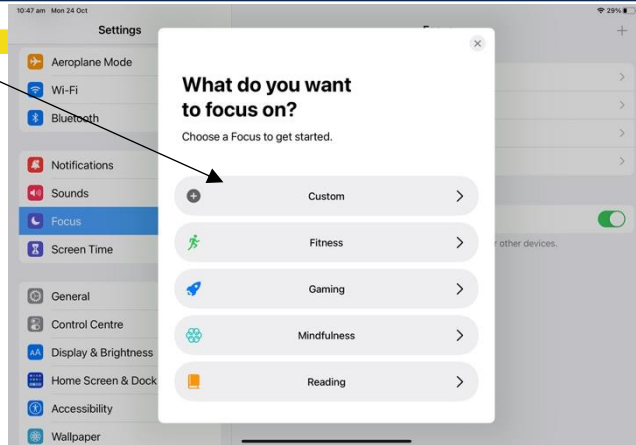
10:47 am Mon 24 Oct

29%

Settings

Aeroplane Mode

Wi-Fi

Bluetooth

Notifications

Sounds

Focus

Screen Time

General

Control Centre

Display & Brightness

Home Screen & Dock

Accessibility

Wallpaper

Focus

+

r other devices.

What do you want to focus on?

Choose a Focus to get started.

Custom

Fitness

Gaming

Mindfulness

Reading